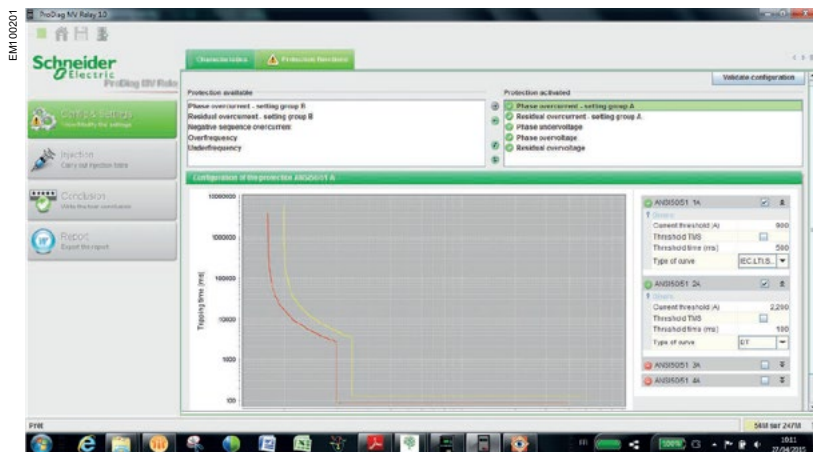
EM100201

ProDiag MV Relay 1.0

Schneider Electric
ProDiag MV Relay

Config & settings
Check/Modify the settings

Injection
Carry out injection tests

Conclusion
Write the test conclusion

Report
Export the report

Characteristics
Protection functions

Validate configuration

Protection available
Phase overcurrent - setting group B
Residual overcurrent - setting group B
Negative sequence overcurrent
Overfrequency
Underfrequency

Protection activated
Phase overcurrent - setting group A
Residual overcurrent - setting group A
Phase undervoltage
Phase overvoltage
Residual overvoltage

Configuration of the protection ANSI50/51 A

10000000
1000000
100000
10000
1000
100

Tripping time (ms)

ANSI50/51 1A
Options
Current threshold (A) 900
Threshold TMS
Threshold time (ms) 500
Type of curve IEC.LTI/S..

ANSI50/51 2A
Options
Current threshold (A) 2,200
Threshold TMS
Threshold time (ms) 100
Type of curve DT

ANSI50/51 3A
ANSI50/51 4A

Print
S4M ser 24/?M

100%
10:11
27/04/2015